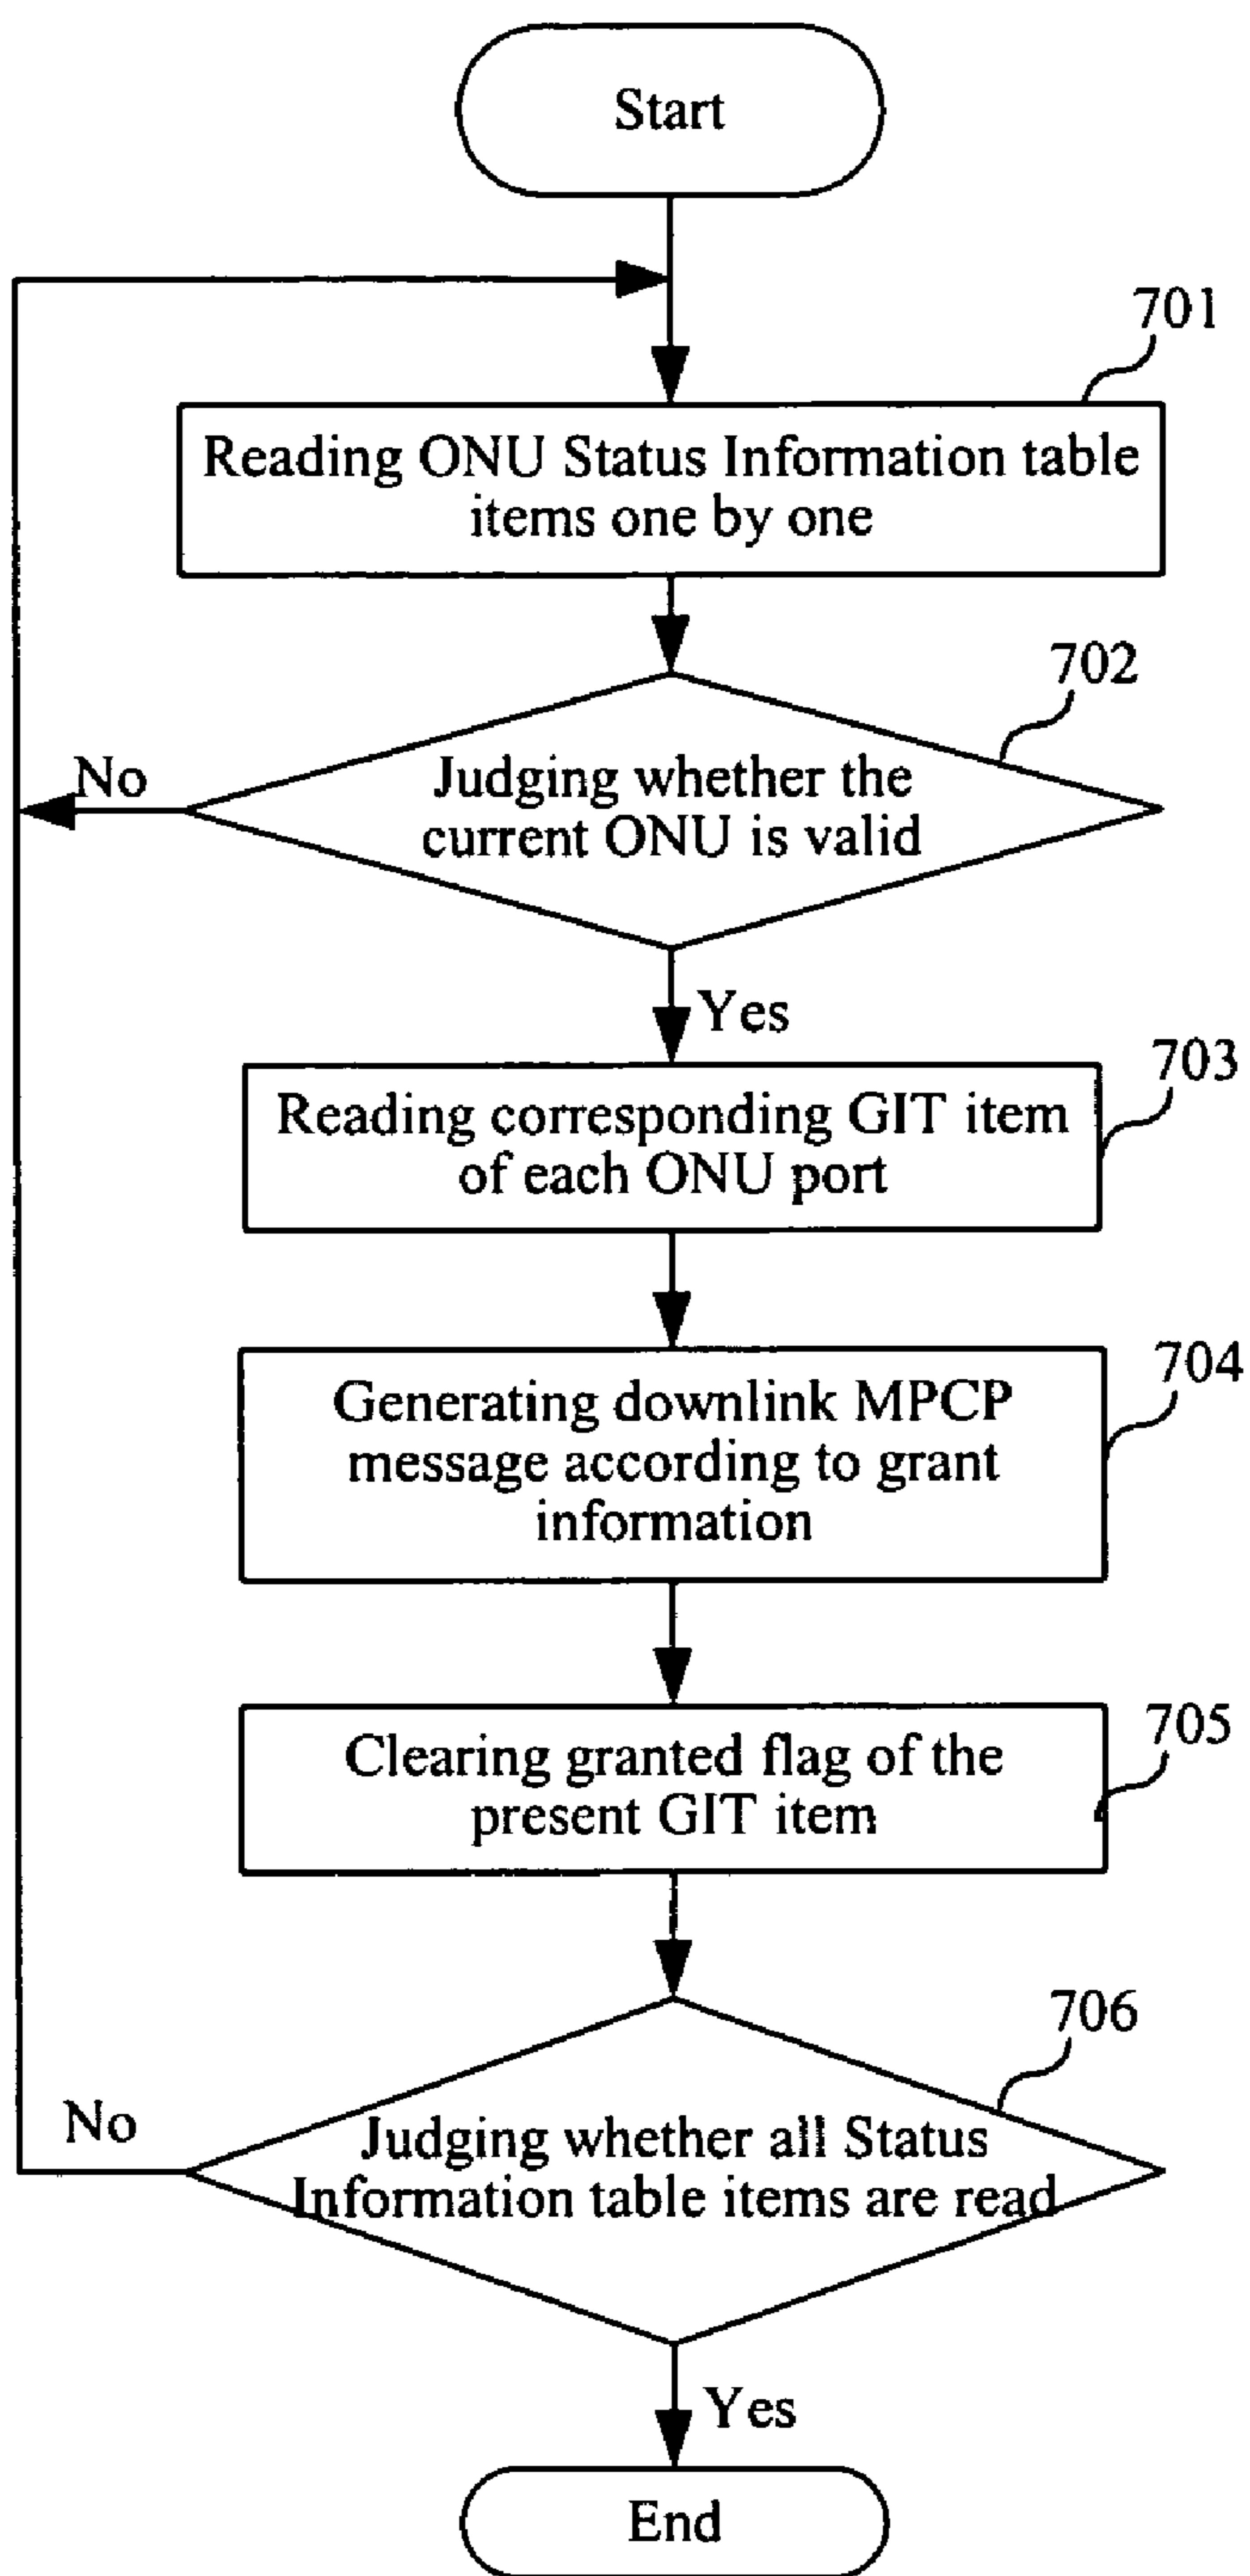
Start

701

Reading ONU Status Information table items one by one

702

No

Judging whether the current ONU is valid

Yes

703

Reading corresponding GIT item of each ONU port

704

Generating downlink MPCP message according to grant information

705

Clearing granted flag of the present GIT item

706

No

Judging whether all Status Information table items are read

Yes

End